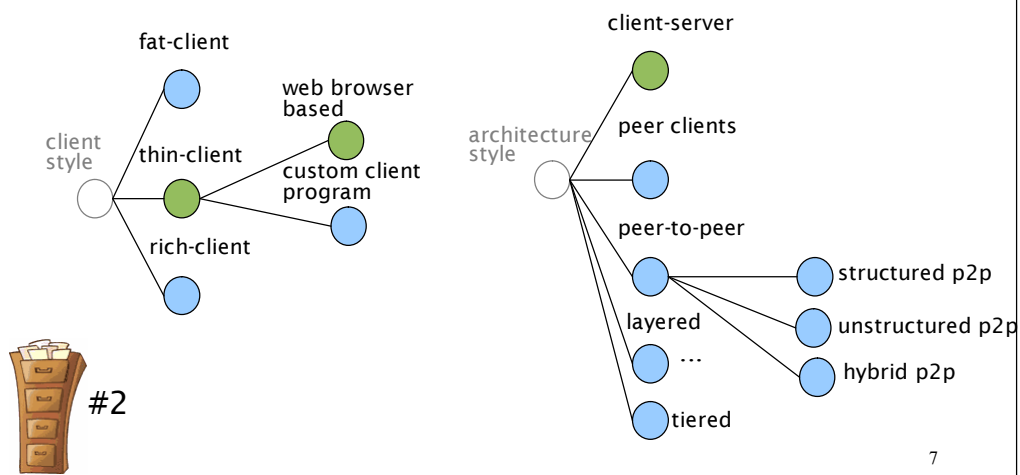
client style

fat-client

thin-client

web browser based

custom client program

rich-client

architecture style

client-server

peer clients

peer-to-peer

structured p2p

unstructured p2p

hybrid p2p

layered

...

tiered

#2

7